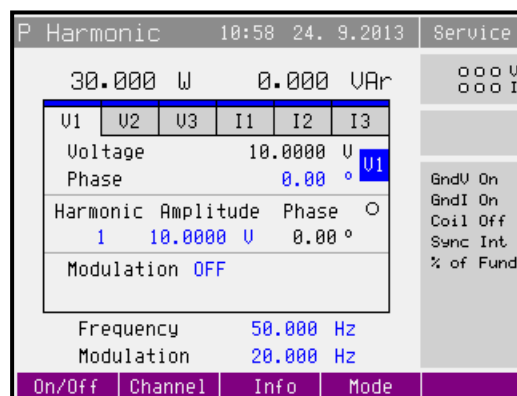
P Harmonic 10:58 24. 9.2013 Service

30.000 W 0.000 VAr

ooo V
ooo I

| V1 | V2 | V3 | I1 | I2 | I3 |
|---|---|---|---|---|---|

Voltage 10.0000 V
Phase 0.00 °

V1

Harmonic Amplitude Phase
1 10.0000 V 0.00 °

Modulation OFF

GndV On
GndI On
Coil Off
Sync Int
% of Fund

Frequency 50.000 Hz
Modulation 20.000 Hz

On/Off Channel Info Mode